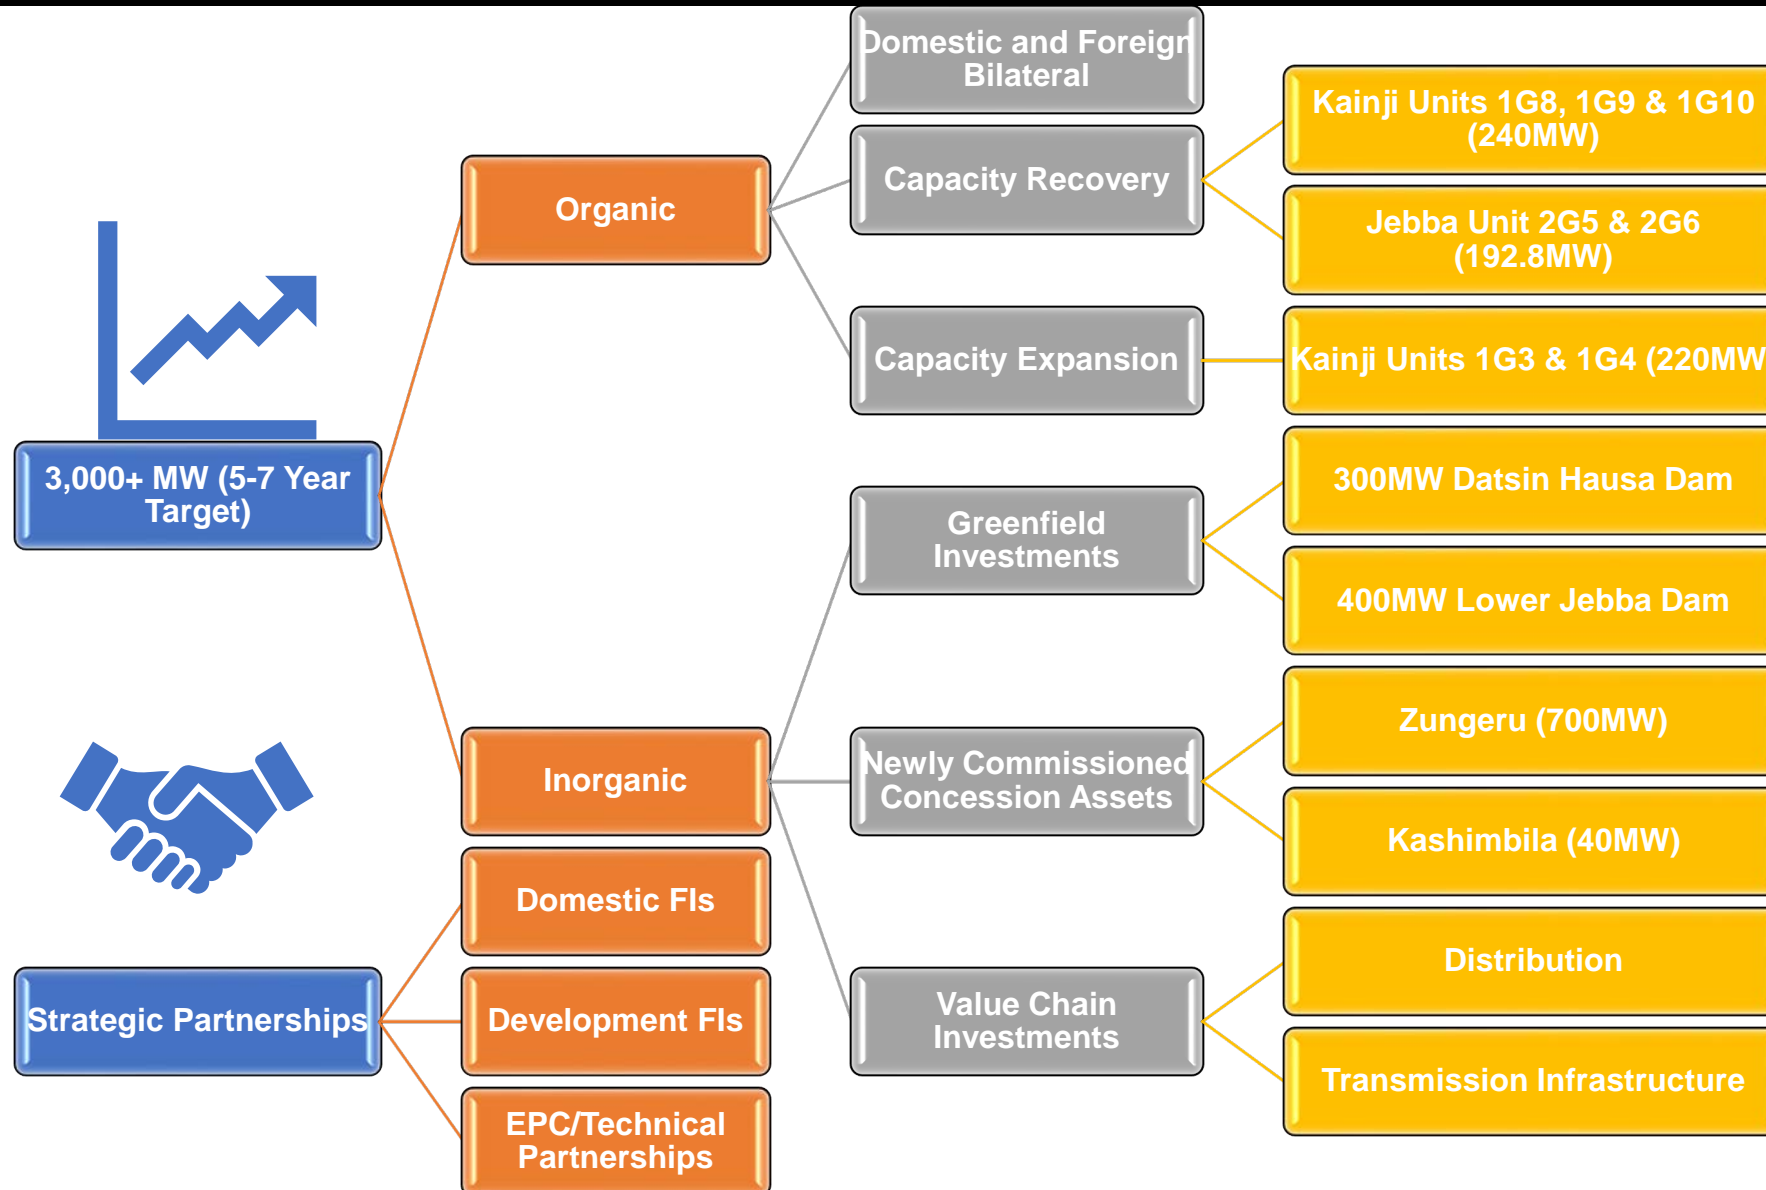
3,000+ MW (5-7 Year Target)

Organic

Domestic and Foreign Bilateral

Capacity Recovery

Kainji Units 1G8, 1G9 & 1G10 (240MW)

Jebba Unit 2G5 & 2G6 (192.8MW)

Capacity Expansion

Kainji Units 1G3 & 1G4 (220MW

Inorganic

Greenfield Investments

300MW Datsin Hausa Dam

400MW Lower Jebba Dam

Newly Commissioned Concession Assets

Zungeru (700MW)

Kashimbila (40MW)

Value Chain Investments

Distribution

Transmission Infrastructure

Strategic Partnerships

Domestic FIs

Development FIs

EPC/Technical Partnerships